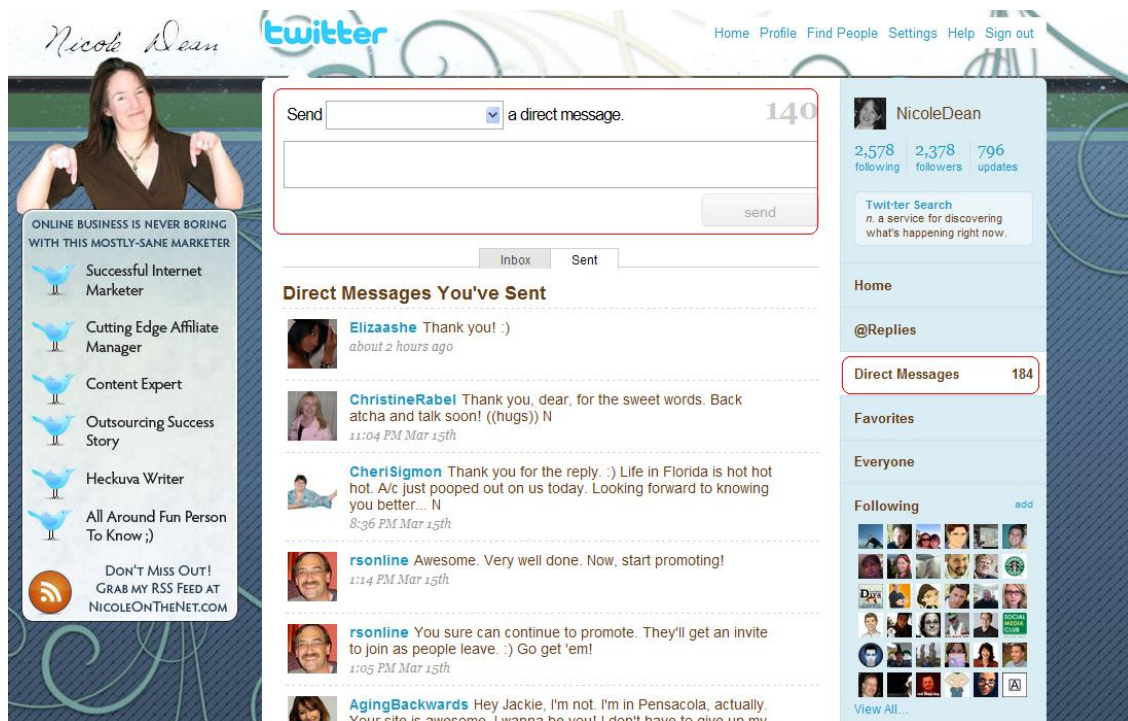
Nicole Dean

twitter

Home Profile Find People Settings Help Sign out

ONLINE BUSINESS IS NEVER BORING WITH THIS MOSTLY-SANE MARKETER

Successful Internet Marketer

Cutting Edge Affiliate Manager

Content Expert

Outsourcing Success Story

Heckuva Writer

All Around Fun Person To Know ;)

DON'T MISS OUT! GRAB MY RSS FEED AT NICOLEONTHENET.COM

Send a direct message. 140

send

Inbox Sent

Direct Messages You've Sent

Elizaashe Thank you! :)
about 2 hours ago

ChristineRabel Thank you, dear, for the sweet words. Back atcha and talk soon! ((hugs)) N
11:04 PM Mar 15th

CheriSigmon Thank you for the reply. :) Life in Florida is hot hot hot. A/c just pooped out on us today. Looking forward to knowing you better... N
8:36 PM Mar 15th

rsonline Awesome. Very well done. Now, start promoting!
1:14 PM Mar 15th

rsonline You sure can continue to promote. They'll get an invite to join as people leave. :) Go get 'em!
1:05 PM Mar 15th

AgingBackwards Hey Jackie, I'm not. I'm in Pensacola, actually. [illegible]

NicoleDean

2,578 following 2,378 followers 796 updates

Twit·ter Search
n. a service for discovering what's happening right now.

Home

@Replies

Direct Messages 184

Favorites

Everyone

Following add

View All...